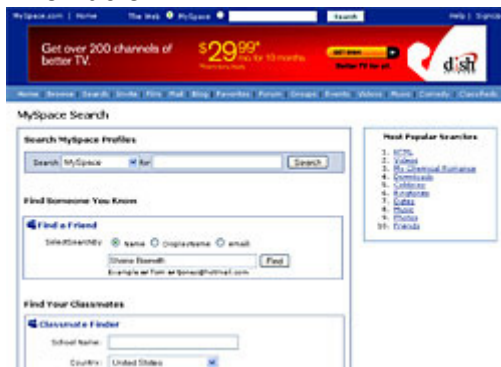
MySpace.com | Home The Web MySpace Search Help | SignOut

Get over 200 channels of better TV. $29.99* mo for 10 months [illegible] GET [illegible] Better TV for all. dish

Home Browse Search Invite Film Mail Blog Favorites Forum Groups Events Videos Music Comedy Classifieds

MySpace Search

Search MySpace Profiles

Search MySpace for Search

Find Someone You Know

Find a Friend

Select search by: Name DisplayName email

Shane Barnett Find

Example: will smith or wsmith@hotmail.com

Find Your Classmates

Classmate Finder

School Name:

Country: United States

Most Popular Searches

1. HTML
2. Videos
3. My Chemical Romance
4. Downloads
5. Celebrities
6. Ringtones
7. Dates
8. Music
9. Photos
10. Friends